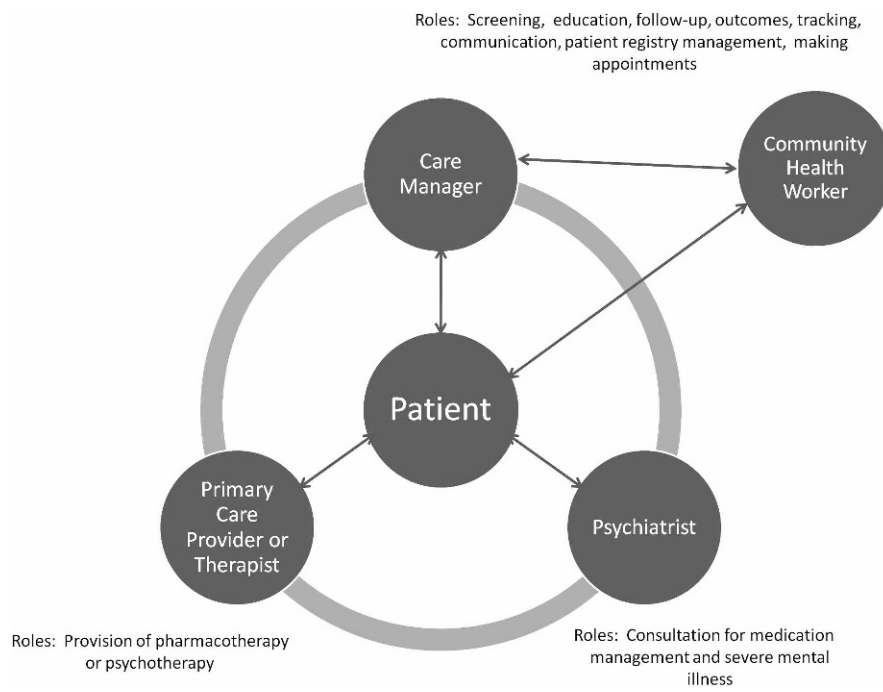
Roles: Screening, education, follow-up, outcomes, tracking, communication, patient registry management, making appointments

Care Manager

Community Health Worker

Patient

Primary Care Provider or Therapist

Psychiatrist

Roles: Provision of pharmacotherapy or psychotherapy

Roles: Consultation for medication management and severe mental illness